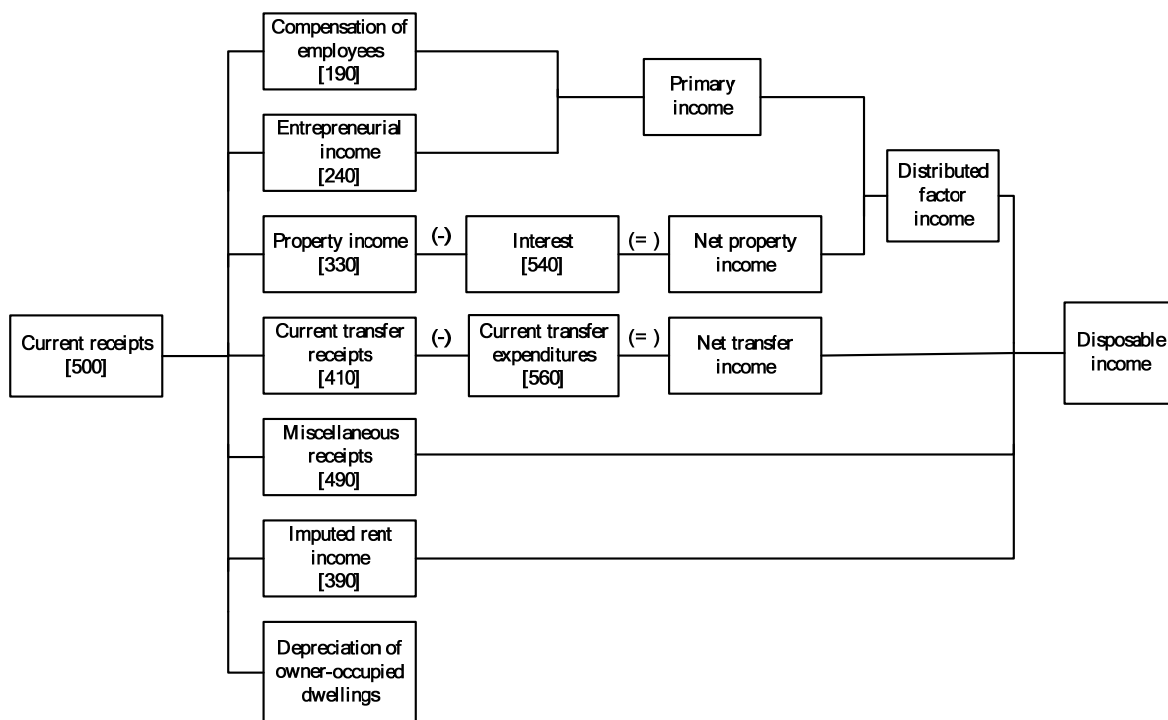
Current receipts [500]

Compensation of employees [190]

Entrepreneurial income [240]

Primary income

Distributed factor income

Property income [330]

(-)

Interest [540]

(= )

Net property income

Current transfer receipts [410]

(-)

Current transfer expenditures [560]

(= )

Net transfer income

Disposable income

Miscellaneous receipts [490]

Imputed rent income [390]

Depreciation of owner-occupied dwellings